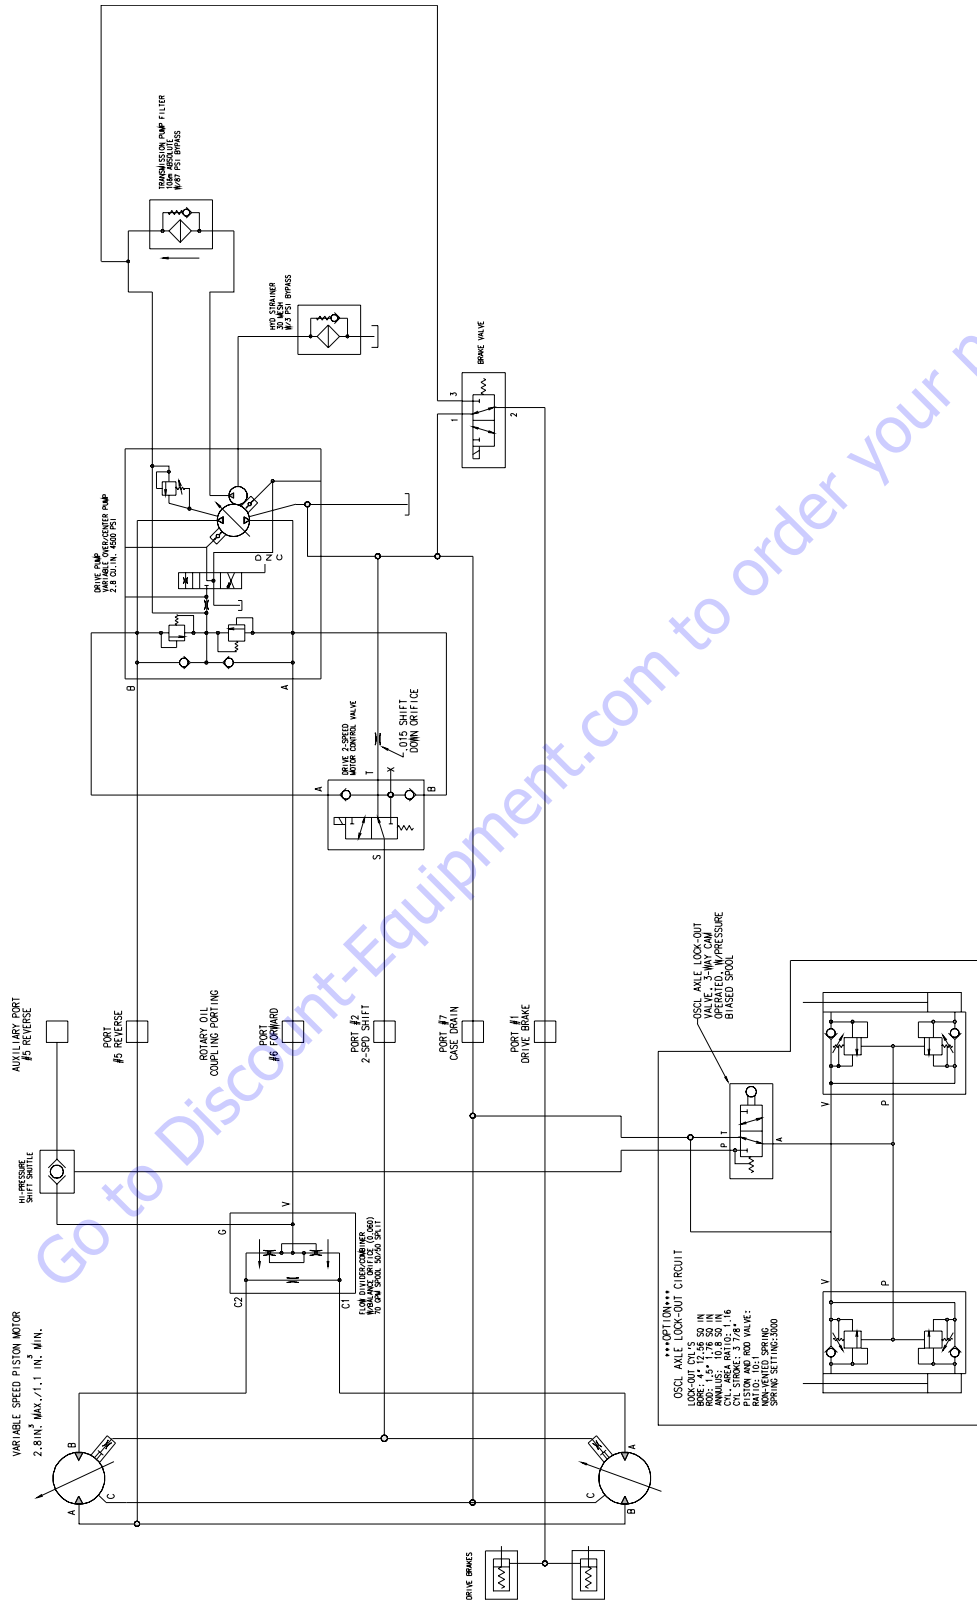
TRANSMISSION PUMP FILTER
10μm ABSOLUTE
W/87 PSI BYPASS

HYD STRAINER
30 MESH
W/3 PSI BYPASS

BRAKE VALVE
3
1
2

DRIVE PUMP
VARIABLE OVER/CENTER PUMP
2.8 CU.IN. 4500 PSI
D
N
C
B
A

DRIVE 2-SPEED
MOTOR CONTROL VALVE
.015 SHIFT
DOWN ORIFICE
A
T
X
B
S

AUXILIARY PORT
#5 REVERSE

PORT
#5 REVERSE

ROTARY OIL
COUPLING PORTING

PORT
#6 FORWARD

PORT #2
2-SPD SHIFT

PORT #7
CASE DRAIN

PORT #1
DRIVE BRAKE

OSCL AXLE LOCK-OUT
VALVE, 3-WAY CAM
OPERATED, W/PRESSURE
BIASED SPOOL

P
T
A
V
P
V
P

HI-PRESSURE
SHIFT SHUTTLE

G
V
C2
C1
FLOW DIVIDER/COMBINER
W/BALANCE ORIFICE (0.060)
70 GPM SPOOL 50/50 SPLIT

***OPTION***
OSCL AXLE LOCK-OUT CIRCUIT
LOCK-OUT CYL'S
BORE: 4" 12.56 SQ IN
ROD: 1.5" 1.76 SQ IN
ANNULUS: 10.8 SQ IN
CYL. AREA RATIO: 1.16
CYL. STROKE: 3 7/8"
PISTON AND ROD VALVE:
RATIO: 10:1
NON-VENTED SPRING
SPRING SETTING:3000

VARIABLE SPEED PISTON MOTOR
2.8IN$^3$ MAX./1.1 IN$^3$ MIN.
B
C
A
A
C
B

DRIVE BRAKES